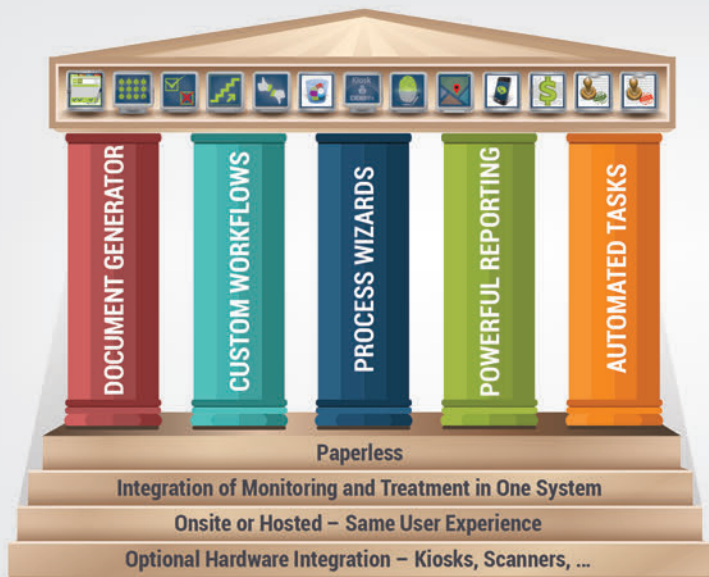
DOCUMENT GENERATOR

CUSTOM WORKFLOWS

PROCESS WIZARDS

POWERFUL REPORTING

AUTOMATED TASKS

Paperless

Integration of Monitoring and Treatment in One System

Onsite or Hosted – Same User Experience

Optional Hardware Integration – Kiosks, Scanners, ...